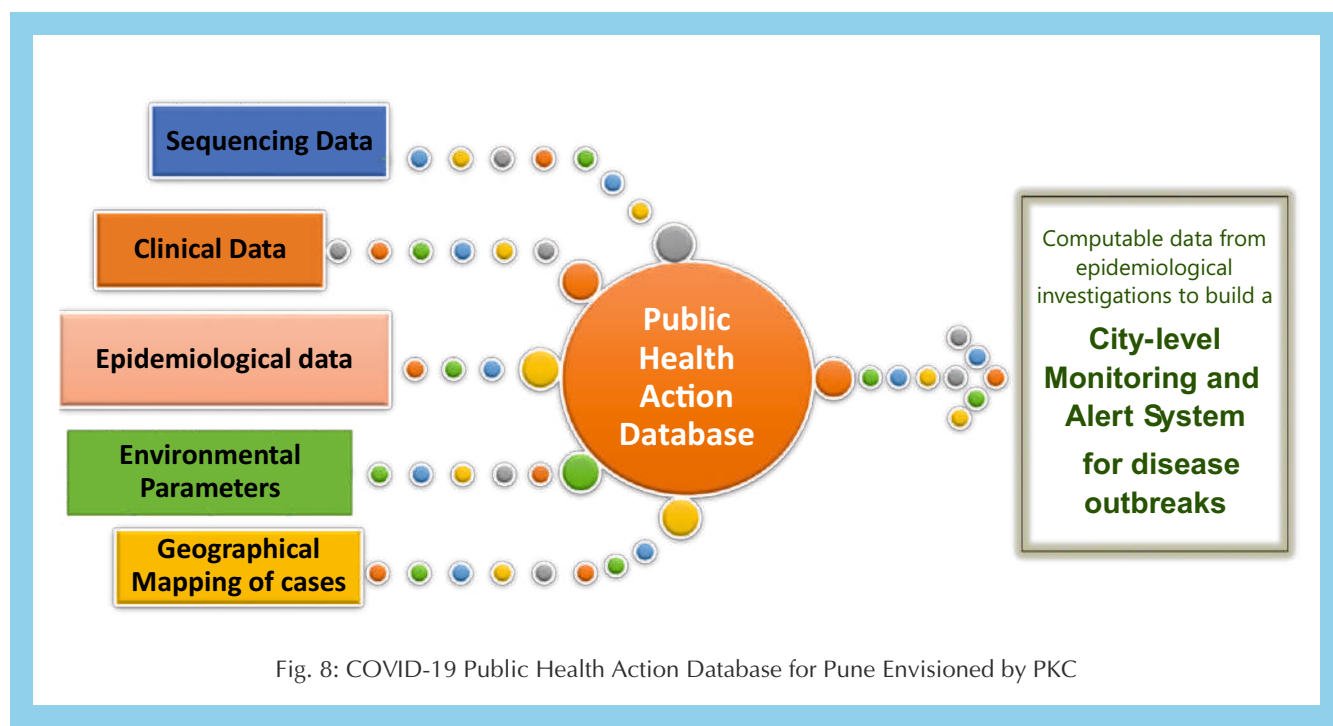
Sequencing Data

Clinical Data

Epidemiological data

Environmental Parameters

Geographical Mapping of cases

Public Health Action Database

Computable data from epidemiological investigations to build a

City-level Monitoring and Alert System for disease outbreaks

Fig. 8: COVID-19 Public Health Action Database for Pune Envisioned by PKC